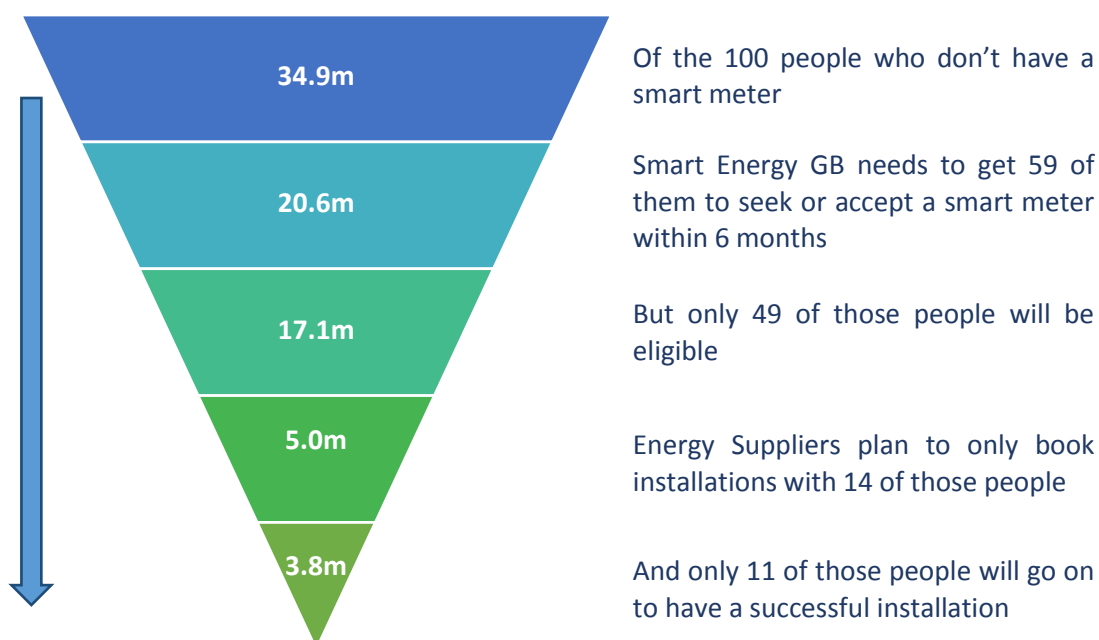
34.9m

Of the 100 people who don’t have a smart meter

20.6m

Smart Energy GB needs to get 59 of them to seek or accept a smart meter within 6 months

17.1m

But only 49 of those people will be eligible

5.0m

Energy Suppliers plan to only book installations with 14 of those people

3.8m

And only 11 of those people will go on to have a successful installation